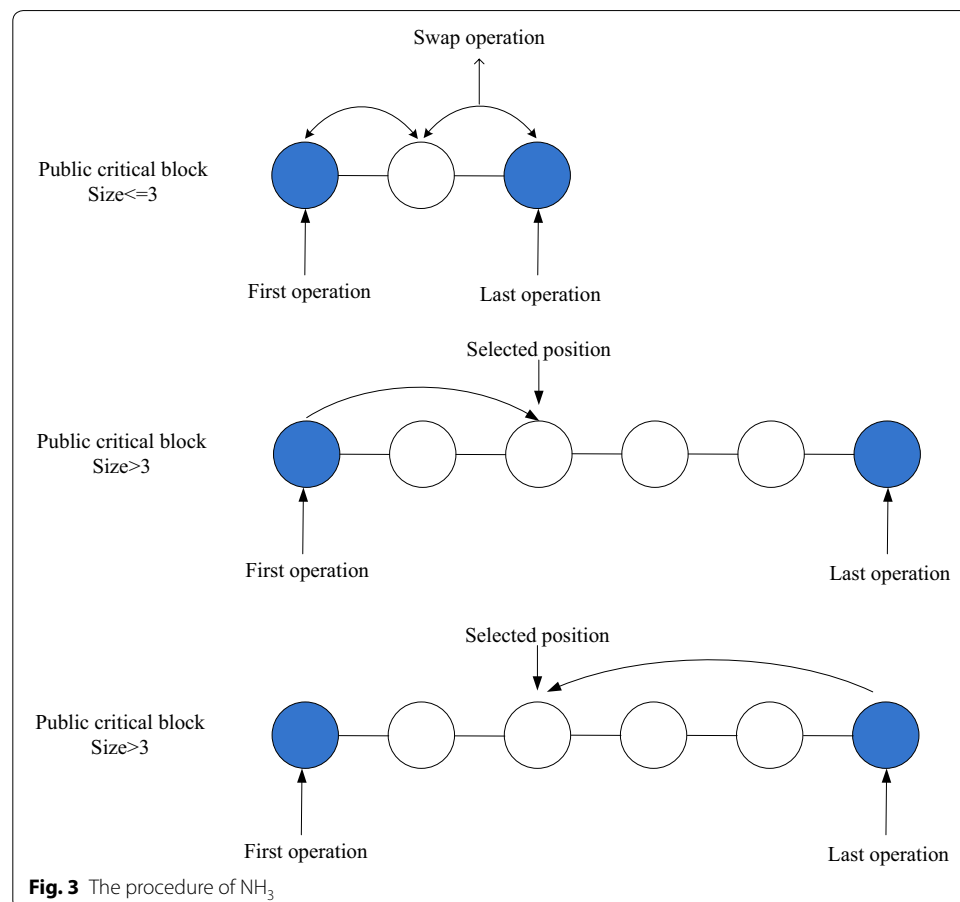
Swap operation

Public critical block
Size<=3

First operation

Last operation

Selected position

Public critical block
Size>3

First operation

Last operation

Selected position

Public critical block
Size>3

First operation

Last operation

**Fig. 3** The procedure of $NH_3$